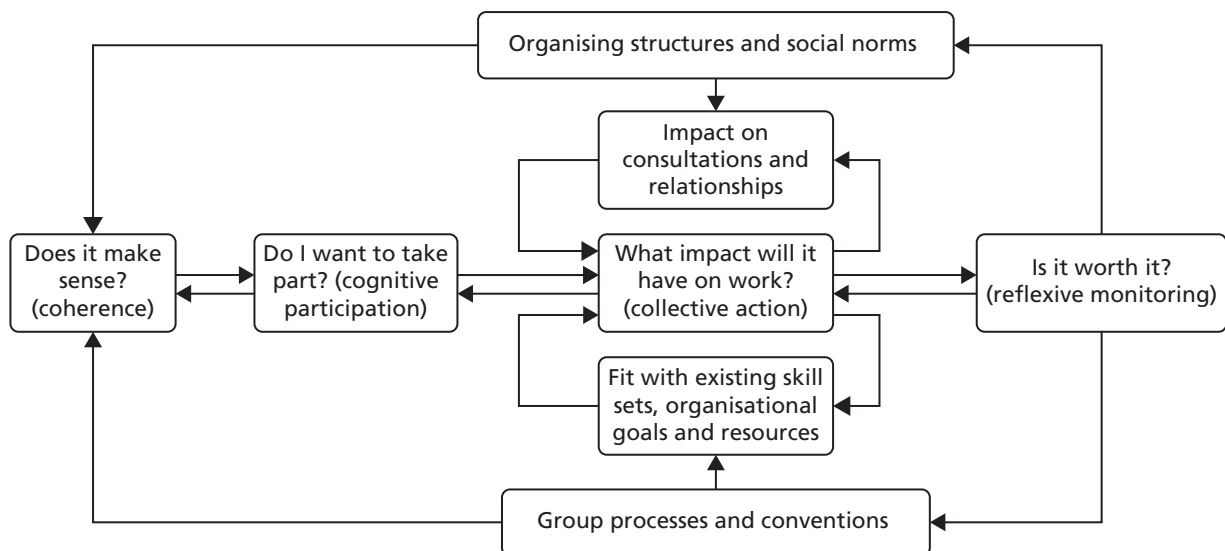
Organising structures and social norms

Impact on consultations and relationships

Does it make sense? (coherence)

Do I want to take part? (cognitive participation)

What impact will it have on work? (collective action)

Is it worth it? (reflexive monitoring)

Fit with existing skill sets, organisational goals and resources

Group processes and conventions